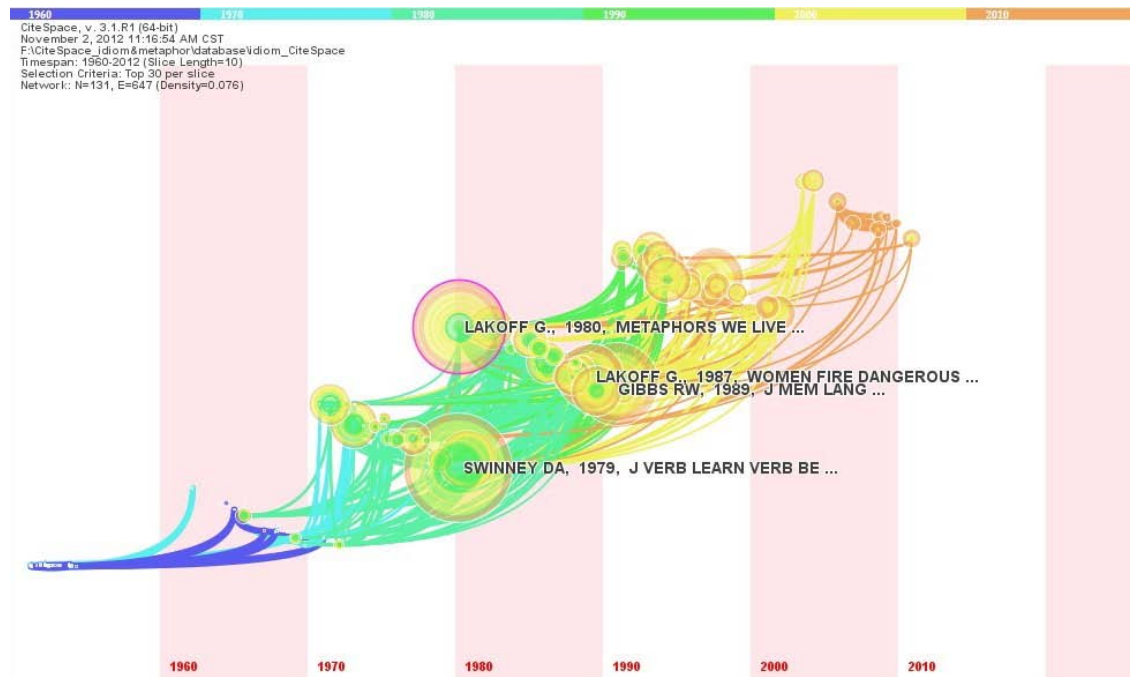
1960 1970 1980 1990 2000 2010

CiteSpace, v. 3.1.R1 (64-bit)
November 2, 2012 11:16:54 AM CST
F:\CiteSpace_idiom&metaphor\database\idiom_CiteSpace
Timespan: 1960-2012 (Slice Length=10)
Selection Criteria: Top 30 per slice
Network: N=131, E=647 (Density=0.076)

LAKOFF G., 1980, METAPHORS WE LIVE ...

LAKOFF G., 1987, WOMEN FIRE DANGEROUS ...

GIBBS RW, 1989, J MEM LANG ...

SWINNEY DA, 1979, J VERB LEARN VERB BE ...

1960 1970 1980 1990 2000 2010